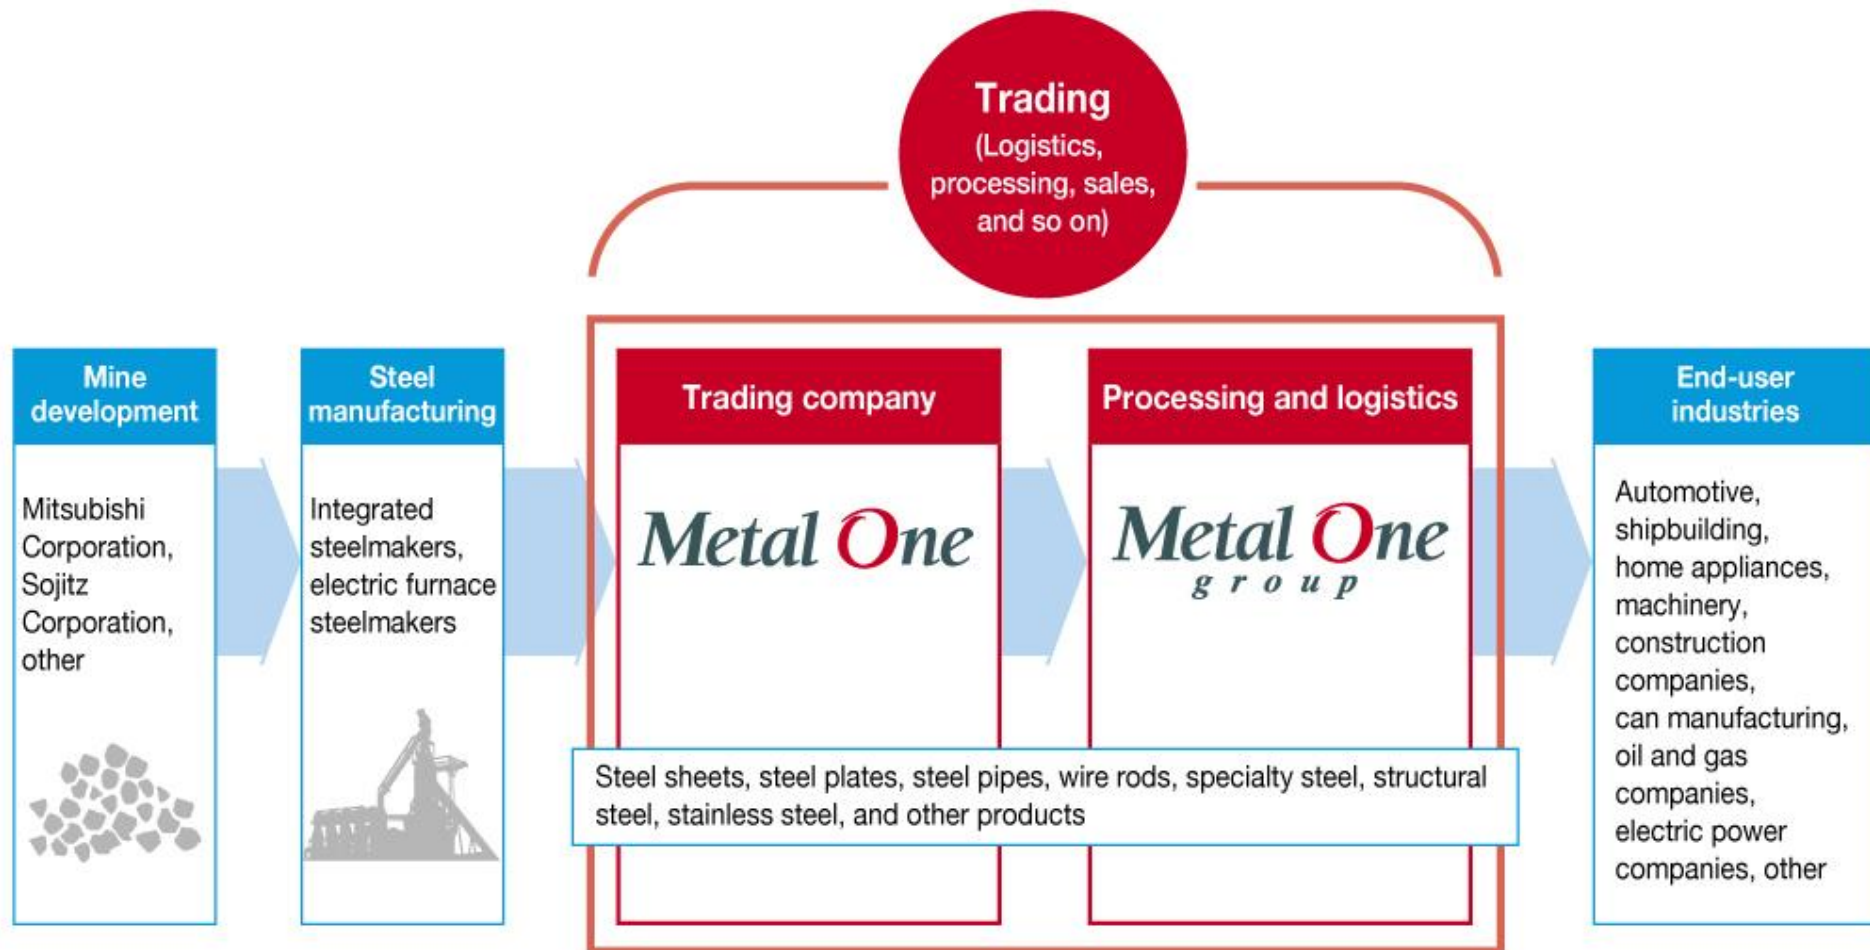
Trading
(Logistics, processing, sales, and so on)

Mine development

Mitsubishi Corporation, Sojitz Corporation, other

Steel manufacturing

Integrated steelmakers, electric furnace steelmakers

Trading company

Metal One

Processing and logistics

Metal One group

Steel sheets, steel plates, steel pipes, wire rods, specialty steel, structural steel, stainless steel, and other products

End-user industries

Automotive, shipbuilding, home appliances, machinery, construction companies, can manufacturing, oil and gas companies, electric power companies, other